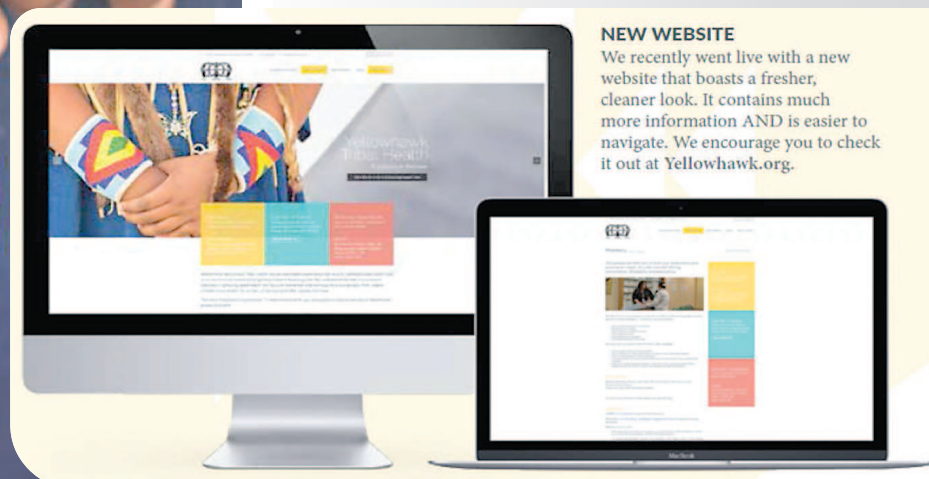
NEW WEBSITE
We recently went live with a new website that boasts a fresher, cleaner look. It contains much more information AND is easier to navigate. We encourage you to check it out at Yellowhawk.org.

Yellowhawk Tribal Health

MacBook